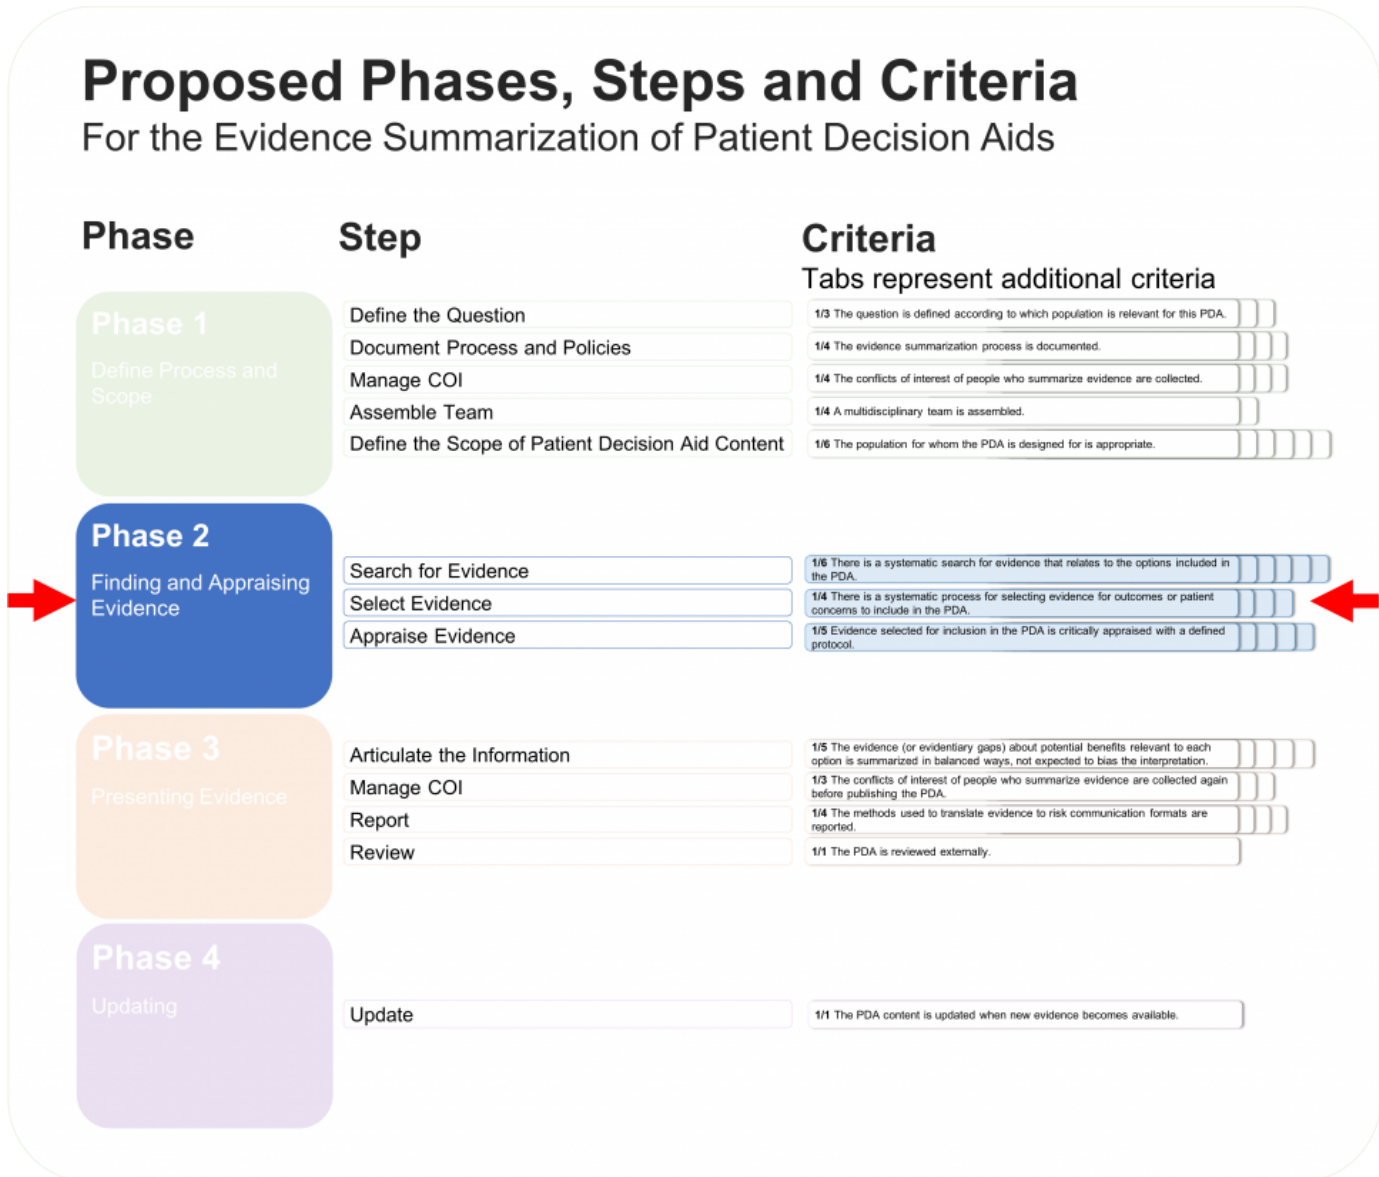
Proposed Phases, Steps and Criteria
For the Evidence Summarization of Patient Decision Aids

Phase

Step

Criteria
Tabs represent additional criteria

Phase 1
Define Process and Scope

Define the Question
Document Process and Policies
Manage COI
Assemble Team
Define the Scope of Patient Decision Aid Content

1/3 The question is defined according to which population is relevant for this PDA.
1/4 The evidence summarization process is documented.
1/4 The conflicts of interest of people who summarize evidence are collected.
1/4 A multidisciplinary team is assembled.
1/6 The population for whom the PDA is designed for is appropriate.

Phase 2
Finding and Appraising Evidence

Search for Evidence
Select Evidence
Appraise Evidence

1/6 There is a systematic search for evidence that relates to the options included in the PDA.
1/4 There is a systematic process for selecting evidence for outcomes or patient concerns to include in the PDA.
1/5 Evidence selected for inclusion in the PDA is critically appraised with a defined protocol.

Phase 3
Presenting Evidence

Articulate the Information
Manage COI
Report
Review

1/5 The evidence (or evidentiary gaps) about potential benefits relevant to each option is summarized in balanced ways, not expected to bias the interpretation.
1/3 The conflicts of interest of people who summarize evidence are collected again before publishing the PDA.
1/4 The methods used to translate evidence to risk communication formats are reported.
1/1 The PDA is reviewed externally.

Phase 4
Updating

Update

1/1 The PDA content is updated when new evidence becomes available.